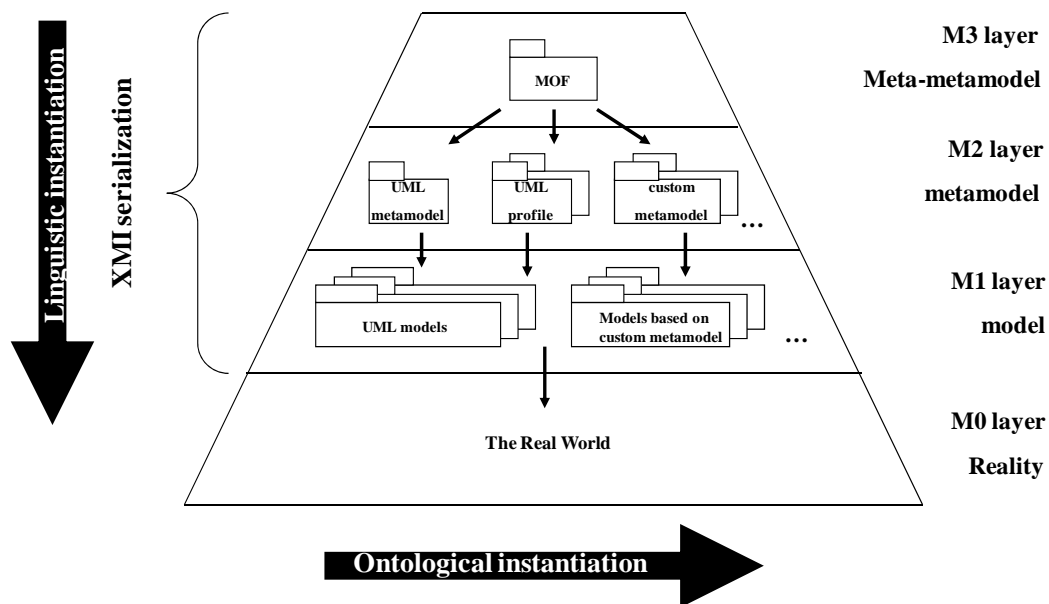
Linguistic instantiation

XMI serialization

MOF

M3 layer
Meta-metamodel

UML metamodel

UML profile

custom metamodel

…

M2 layer
metamodel

UML models

Models based on custom metamodel

…

M1 layer
model

The Real World

M0 layer
Reality

Ontological instantiation